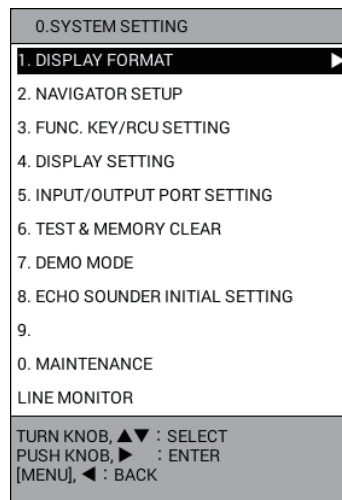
0.SYSTEM SETTING

1. DISPLAY FORMAT ▶

2. NAVIGATOR SETUP

3. FUNC. KEY/RCU SETTING

4. DISPLAY SETTING

5. INPUT/OUTPUT PORT SETTING

6. TEST & MEMORY CLEAR

7. DEMO MODE

8. ECHO SOUNDER INITIAL SETTING

9.

0. MAINTENANCE

LINE MONITOR

TURN KNOB, ▲▼ : SELECT
PUSH KNOB, ▶ : ENTER
[MENU], ◀ : BACK